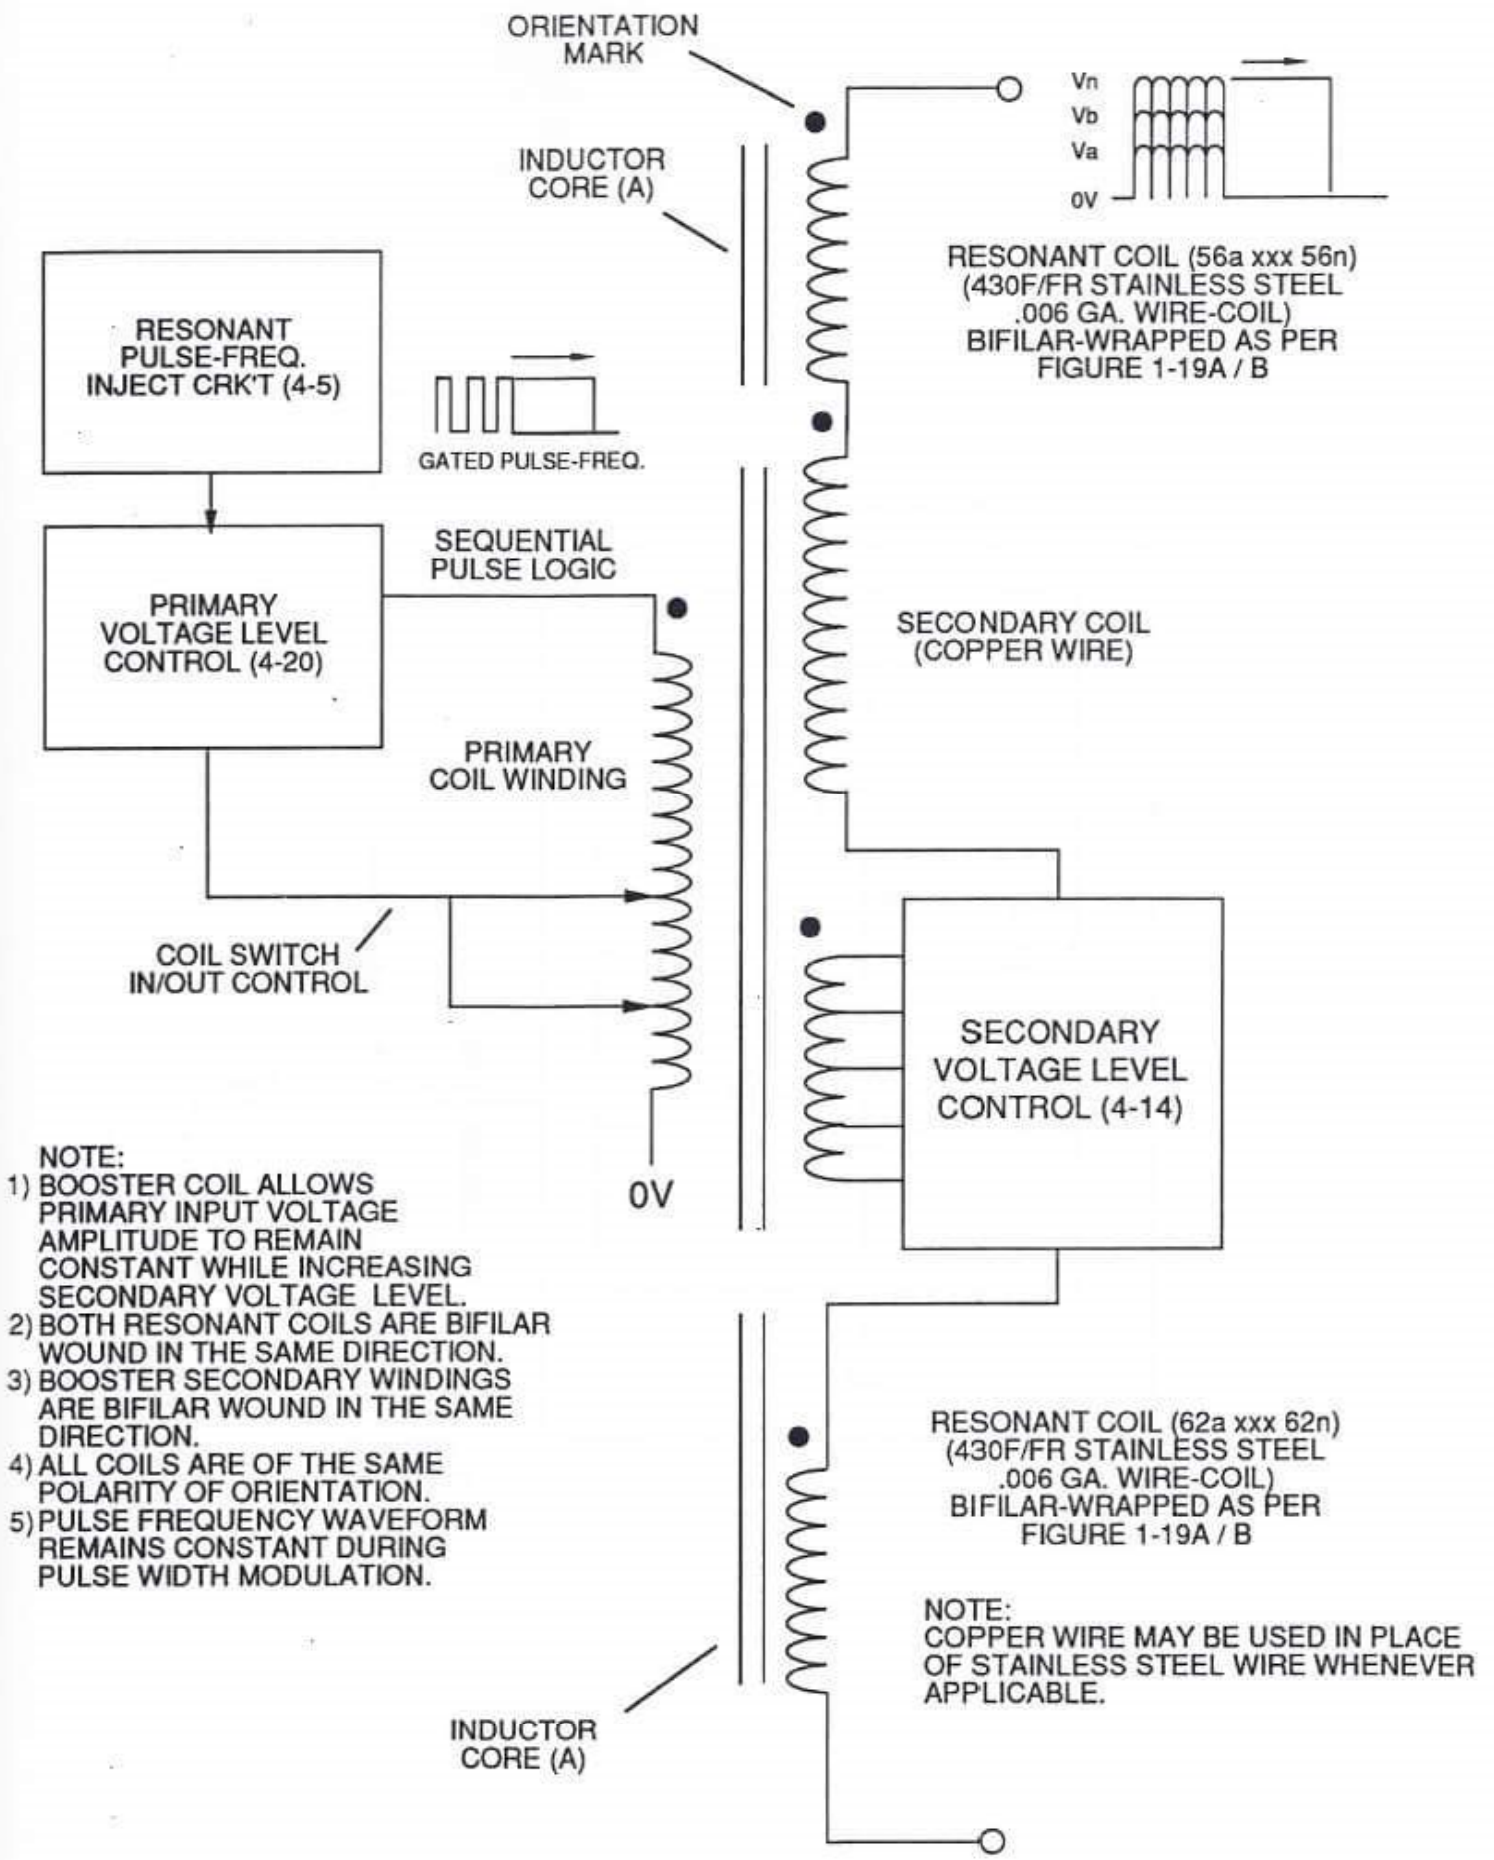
ORIENTATION MARK

Vn
Vb
Va
0V

INDUCTOR CORE (A)

RESONANT COIL (56a xxx 56n) (430F/FR STAINLESS STEEL .006 GA. WIRE-COIL) BIFILAR-WRAPPED AS PER FIGURE 1-19A / B

RESONANT PULSE-FREQ. INJECT CRK'T (4-5)

GATED PULSE-FREQ.

SEQUENTIAL PULSE LOGIC

PRIMARY VOLTAGE LEVEL CONTROL (4-20)

SECONDARY COIL (COPPER WIRE)

PRIMARY COIL WINDING

COIL SWITCH IN/OUT CONTROL

SECONDARY VOLTAGE LEVEL CONTROL (4-14)

NOTE:
1) BOOSTER COIL ALLOWS PRIMARY INPUT VOLTAGE AMPLITUDE TO REMAIN CONSTANT WHILE INCREASING SECONDARY VOLTAGE LEVEL.
2) BOTH RESONANT COILS ARE BIFILAR WOUND IN THE SAME DIRECTION.
3) BOOSTER SECONDARY WINDINGS ARE BIFILAR WOUND IN THE SAME DIRECTION.
4) ALL COILS ARE OF THE SAME POLARITY OF ORIENTATION.
5) PULSE FREQUENCY WAVEFORM REMAINS CONSTANT DURING PULSE WIDTH MODULATION.

0V

RESONANT COIL (62a xxx 62n) (430F/FR STAINLESS STEEL .006 GA. WIRE-COIL) BIFILAR-WRAPPED AS PER FIGURE 1-19A / B

NOTE:
COPPER WIRE MAY BE USED IN PLACE OF STAINLESS STEEL WIRE WHENEVER APPLICABLE.

INDUCTOR CORE (A)